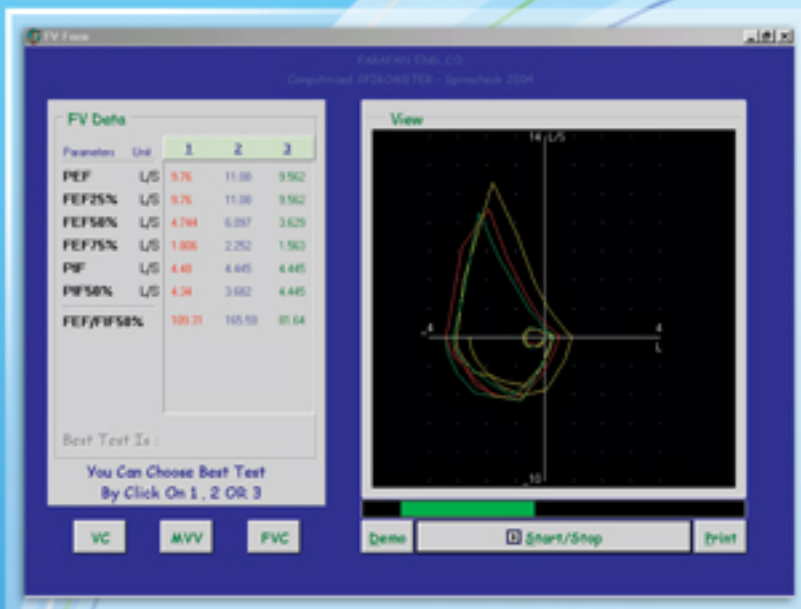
FV Form

FARAFAN ENG. CO.
Computrized SPIROMETER - Spirocheck 2004

FV Data

| Parameters | Unit | 1 | 2 | 3 |
|---|---|---|---|---|
| PEF | L/S | 9.76 | 11.00 | 9.562 |
| FEF25% | L/S | 9.76 | 11.00 | 9.562 |
| FEF50% | L/S | 4.744 | 6.097 | 3.629 |
| FEF75% | L/S | 1.806 | 2.252 | 1.563 |
| PIF | L/S | 4.48 | 4.445 | 4.445 |
| PIF50% | L/S | 4.34 | 3.682 | 4.445 |
| FEF/FIF50% | | 109.31 | 165.59 | 81.64 |

Best Test Is :

You Can Choose Best Test
By Click On 1 , 2 OR 3

View

14 L/S
-4
4
L
-10

VC MVV FVC

Demo Start/Stop Print